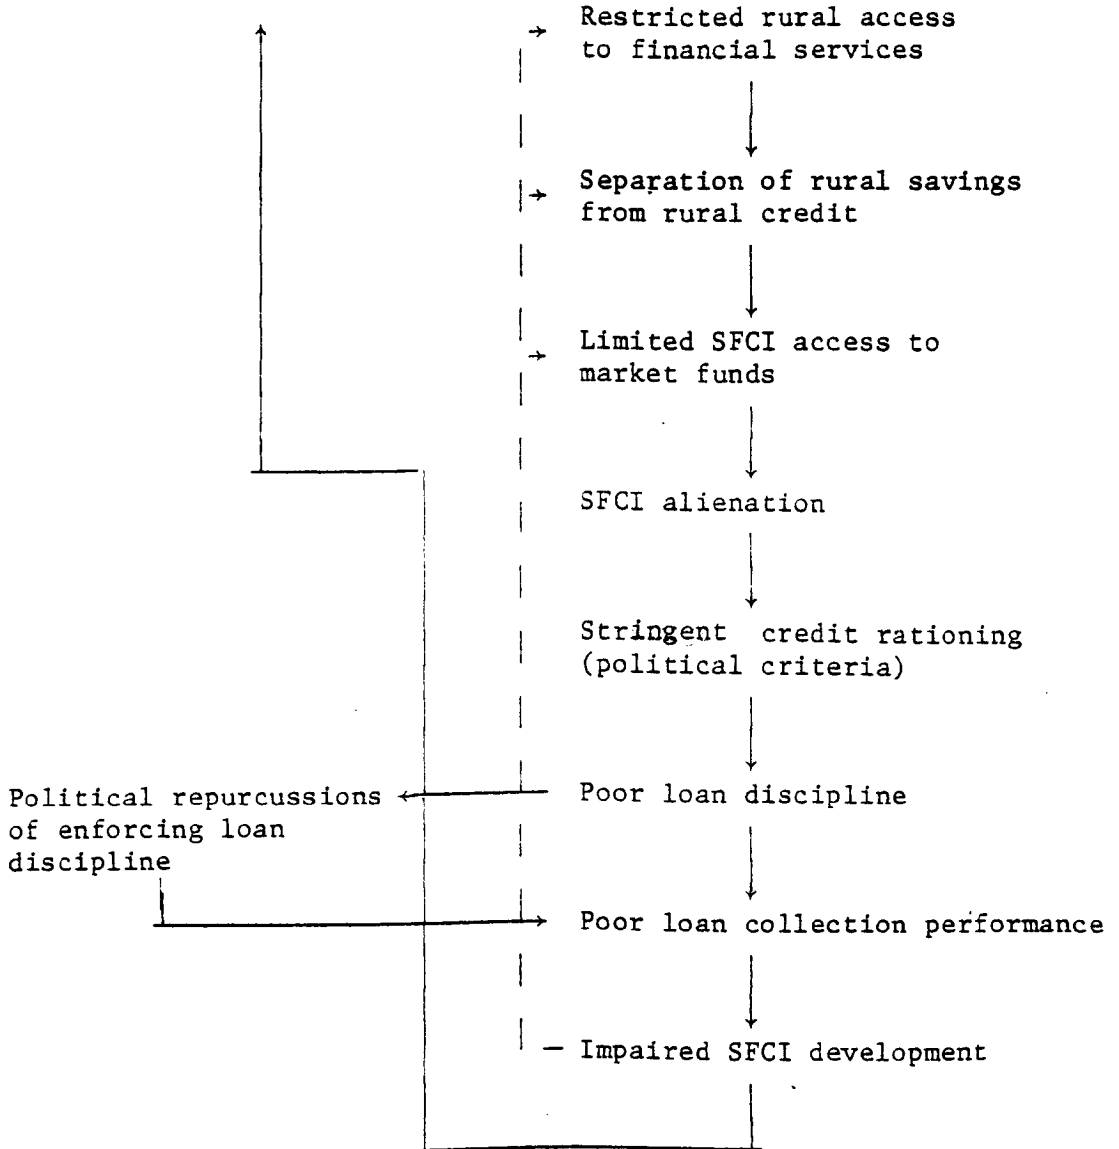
Restricted rural access to financial services

Separation of rural savings from rural credit

Limited SFCI access to market funds

SFCI alienation

Stringent credit rationing (political criteria)

Political repurcussions of enforcing loan discipline

Poor loan discipline

Poor loan collection performance

Impaired SFCI development